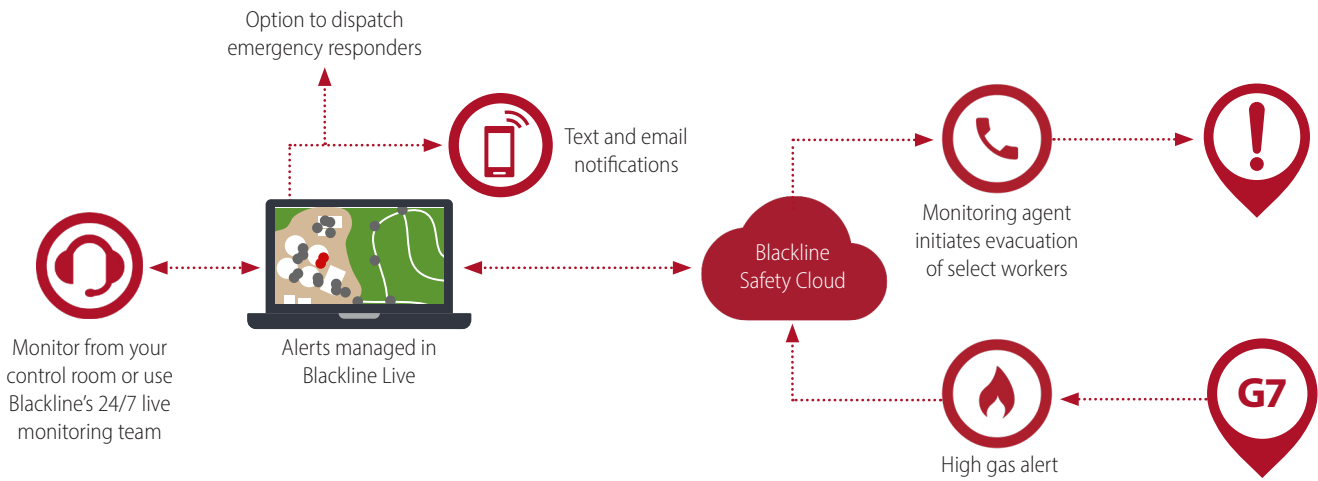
Option to dispatch emergency responders

Text and email notifications

Monitor from your control room or use Blackline's 24/7 live monitoring team

Alerts managed in Blackline Live

Blackline Safety Cloud

Monitoring agent initiates evacuation of select workers

G7

High gas alert